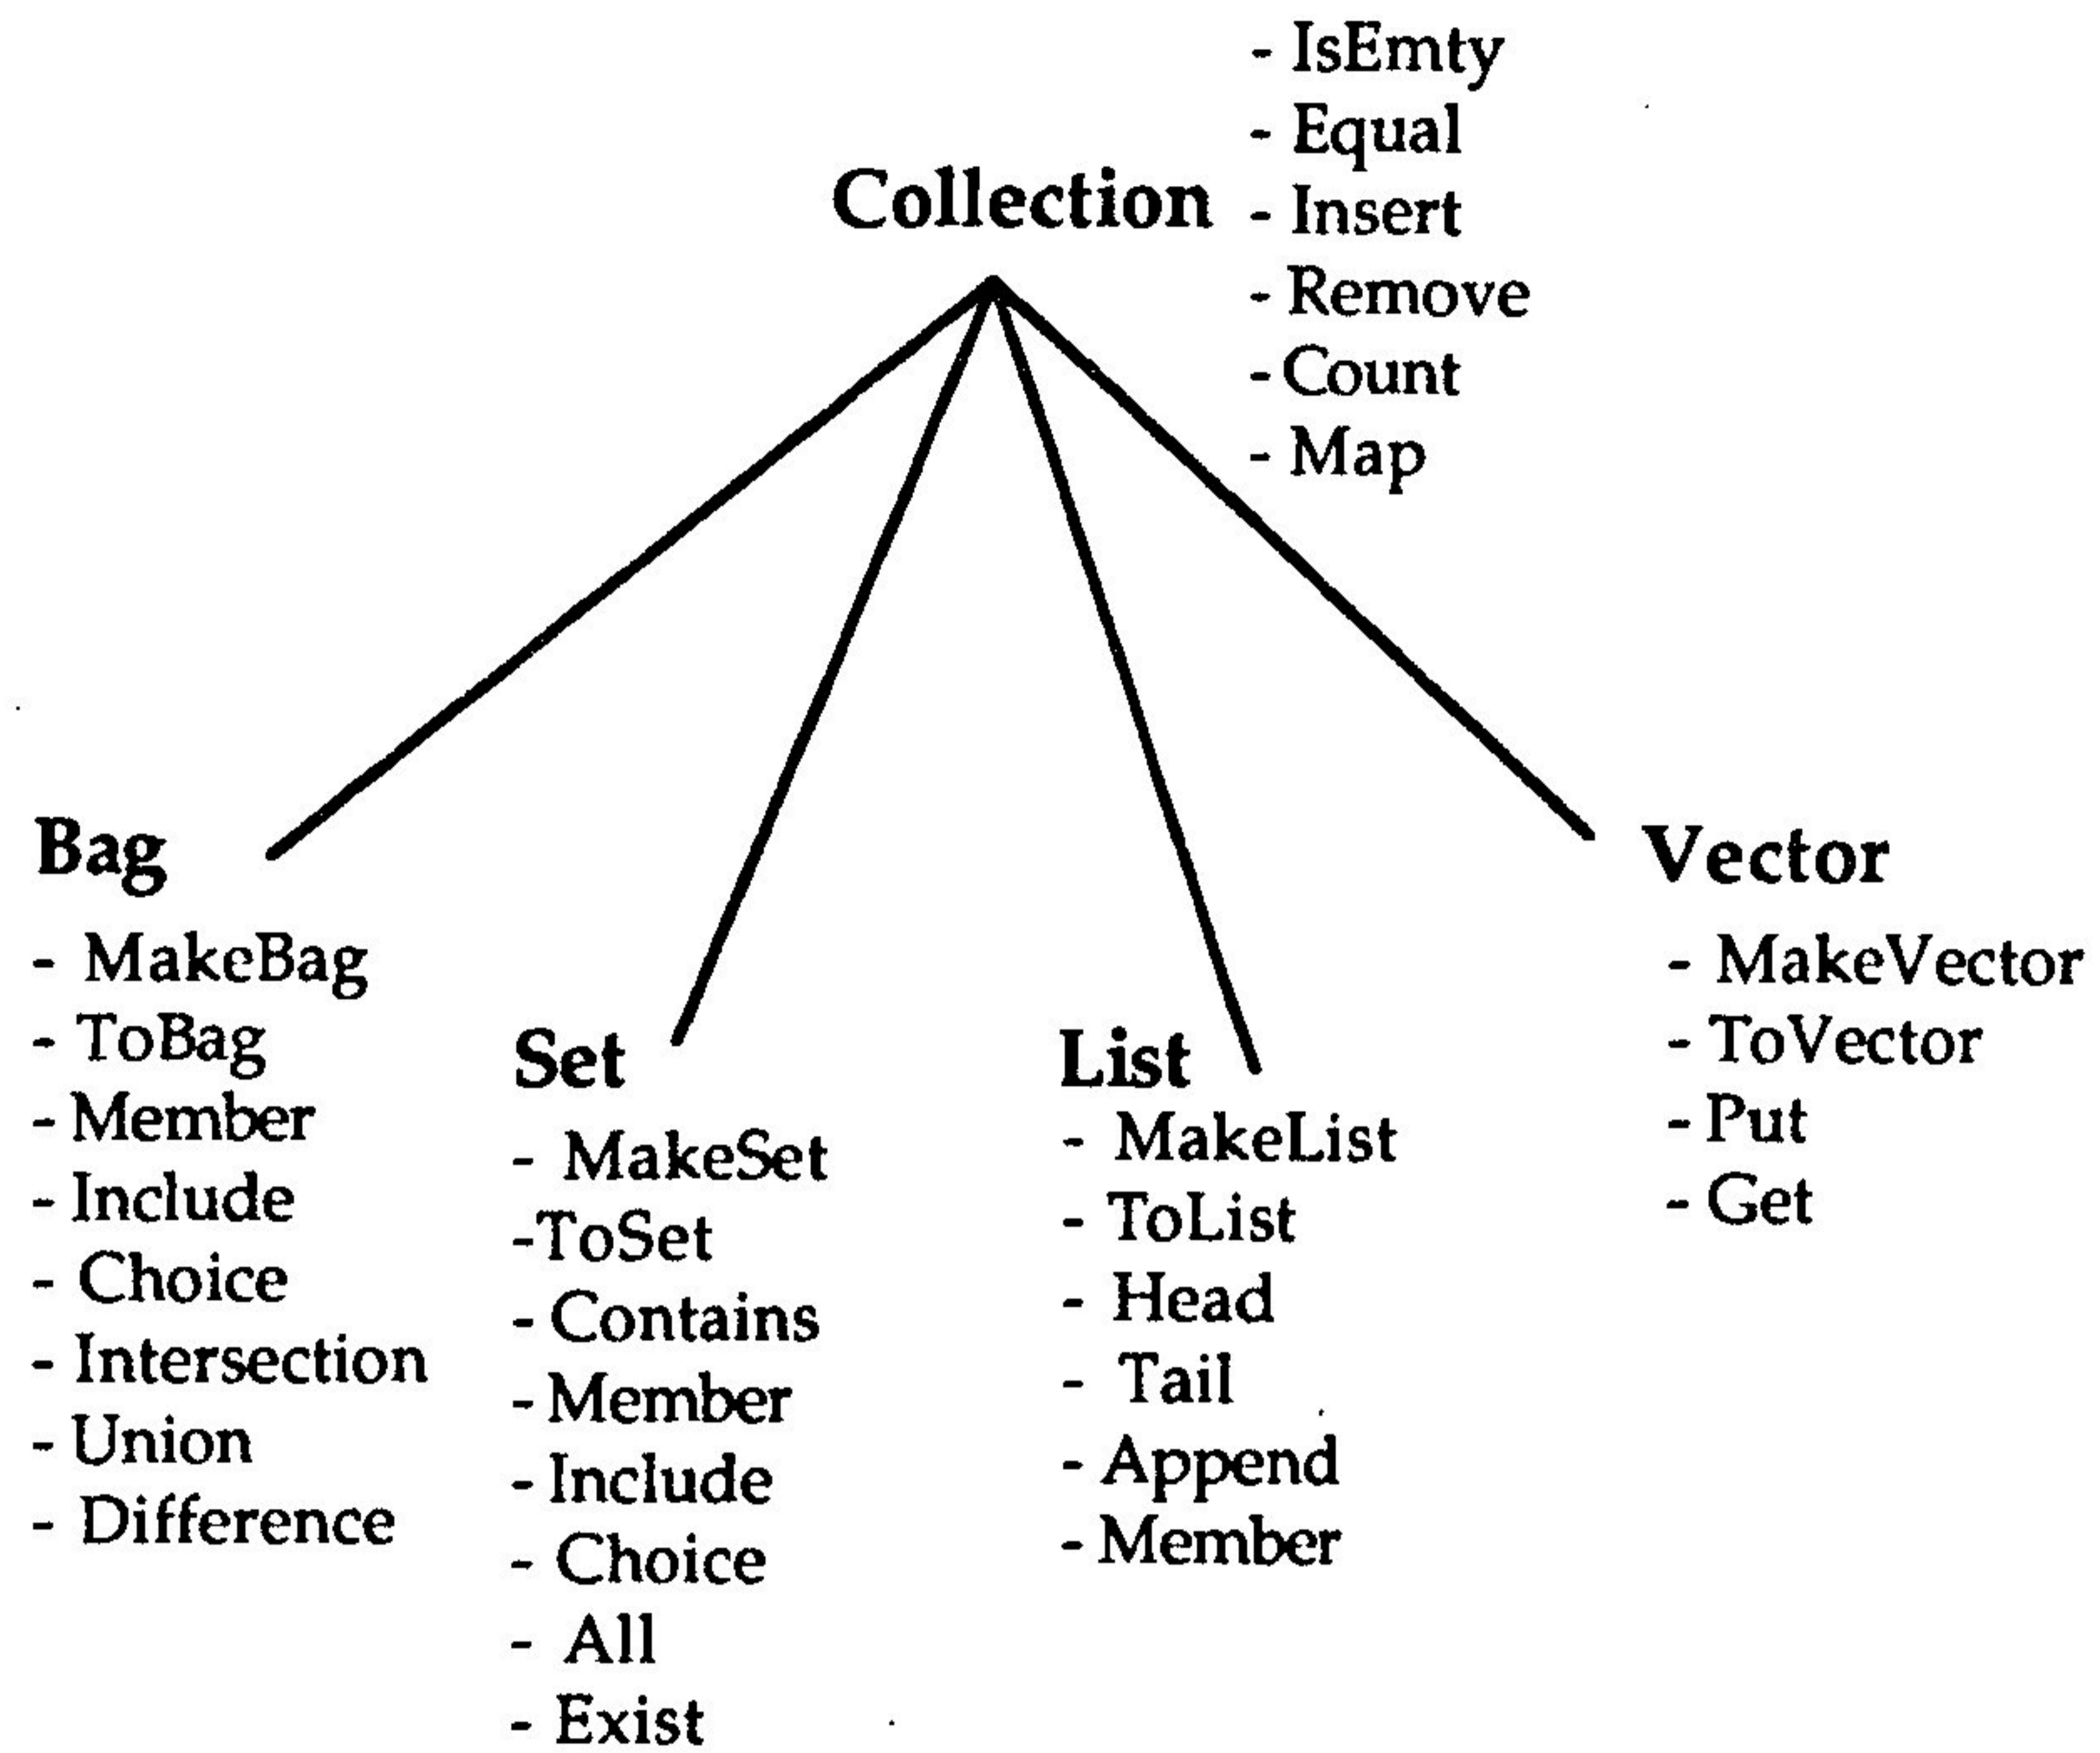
Collection
- IsEmty
- Equal
- Insert
- Remove
- Count
- Map

Bag
- MakeBag
- ToBag
- Member
- Include
- Choice
- Intersection
- Union
- Difference

Set
- MakeSet
-ToSet
- Contains
- Member
- Include
- Choice
- All
- Exist

List
- MakeList
- ToList
- Head
- Tail
- Append
- Member

Vector
- MakeVector
- ToVector
- Put
- Get